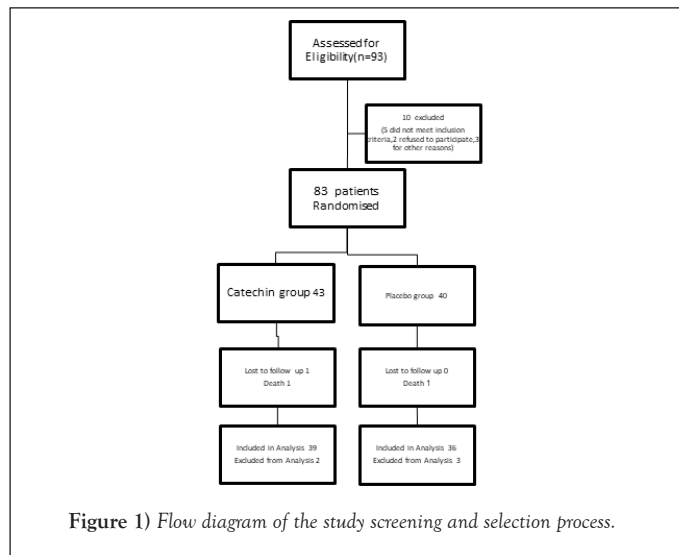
Assessed for Eligibility(n=93)

10 excluded
(5 did not meet inclusion criteria,2 refused to participate,3 for other reasons)

83 patients Randomised

Catechin group 43

Placebo group 40

Lost to follow up 1
Death 1

Lost to follow up 0
Death 1

Included in Analysis 39
Excluded from Analysis 2

Included in Analysis 36
Excluded from Analysis 3

Figure 1) Flow diagram of the study screening and selection process.